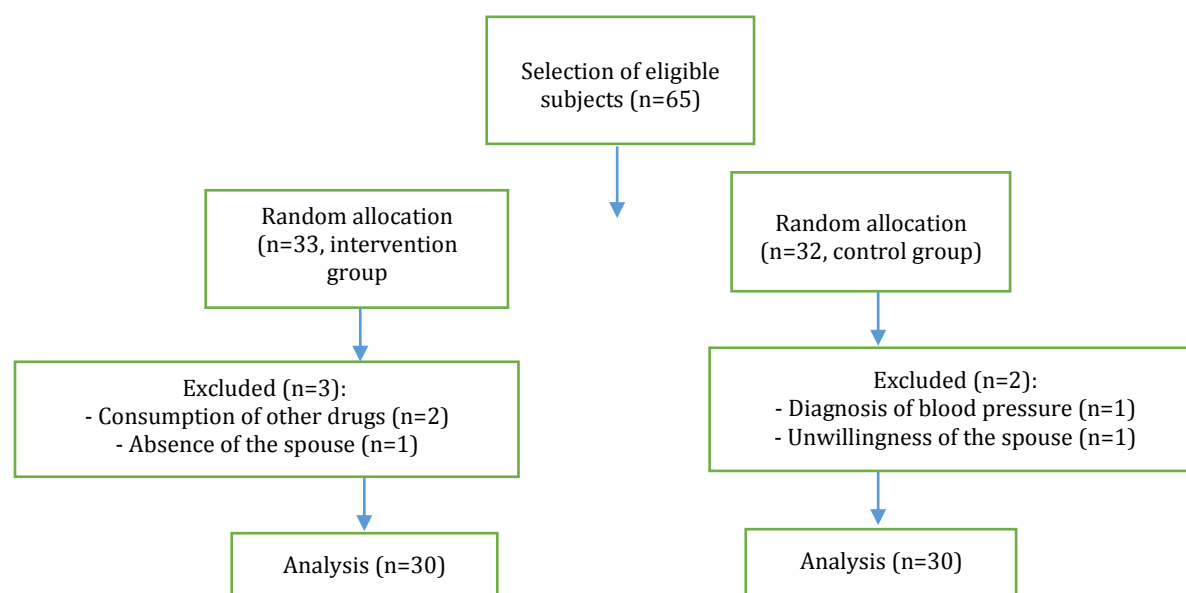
Selection of eligible subjects (n=65)

Random allocation (n=33, intervention group

Random allocation (n=32, control group)

Excluded (n=3):
- Consumption of other drugs (n=2)
- Absence of the spouse (n=1)

Excluded (n=2):
- Diagnosis of blood pressure (n=1)
- Unwillingness of the spouse (n=1)

Analysis (n=30)

Analysis (n=30)